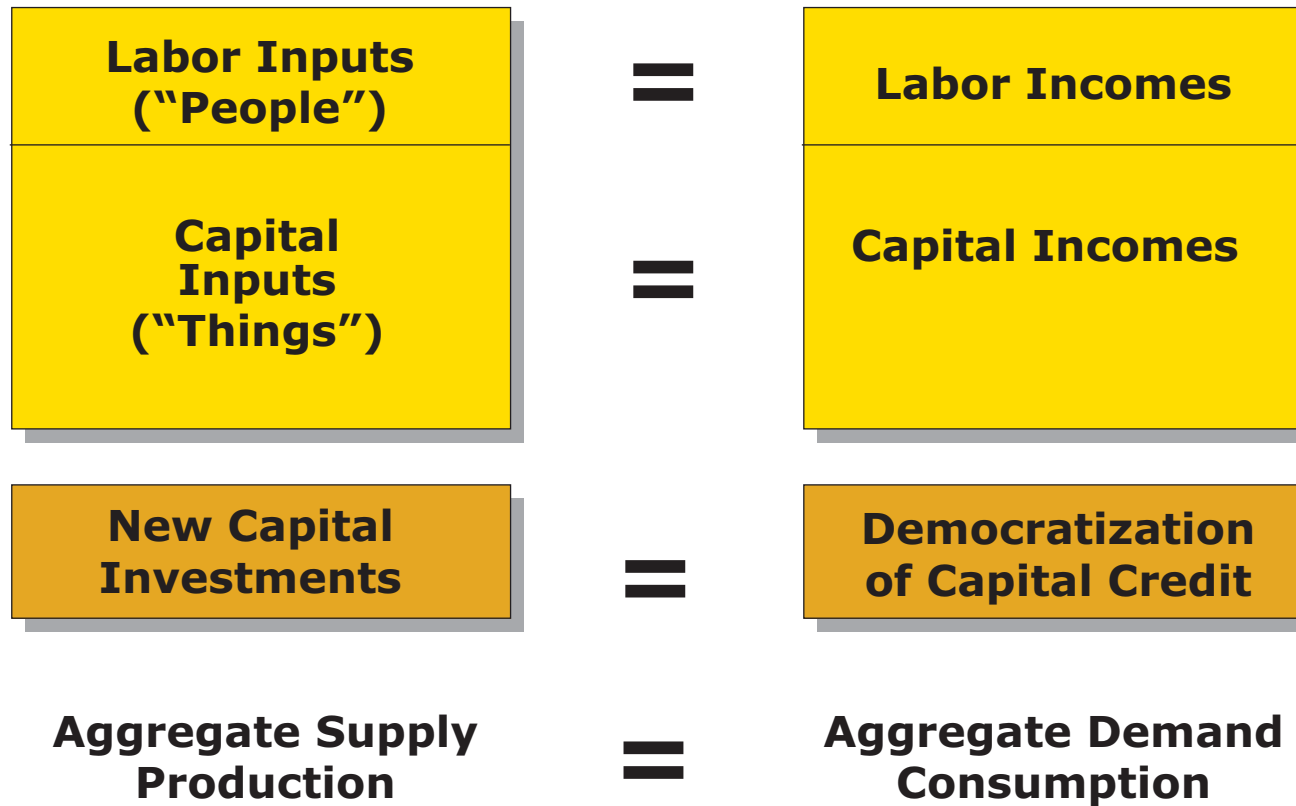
| Labor Inputs ("People") | = | Labor Incomes |
|---|---|---|
| Capital Inputs ("Things") | = | Capital Incomes |
| New Capital Investments | = | Democratization of Capital Credit |
| Aggregate Supply Production | = | Aggregate Demand Consumption |